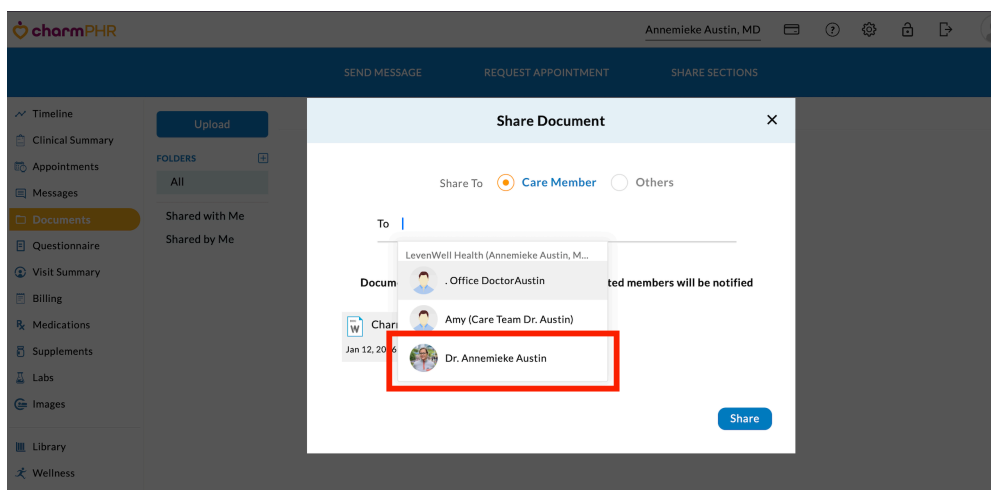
charmPHR

Annemieke Austin, MD

SEND MESSAGE REQUEST APPOINTMENT SHARE SECTIONS

Timeline
Clinical Summary
Appointments
Messages
Documents
Questionnaire
Visit Summary
Billing
Medications
Supplements
Labs
Images
Library
Wellness

Upload
FOLDERS
All
Shared with Me
Shared by Me

Share Document

Share To Care Member Others

To

LevenWell Health (Annemieke Austin, M...
. Office DoctorAustin
Amy (Care Team Dr. Austin)
Dr. Annemieke Austin

Docum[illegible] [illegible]ted members will be notified

Char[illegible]
Jan 12, 20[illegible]

Share